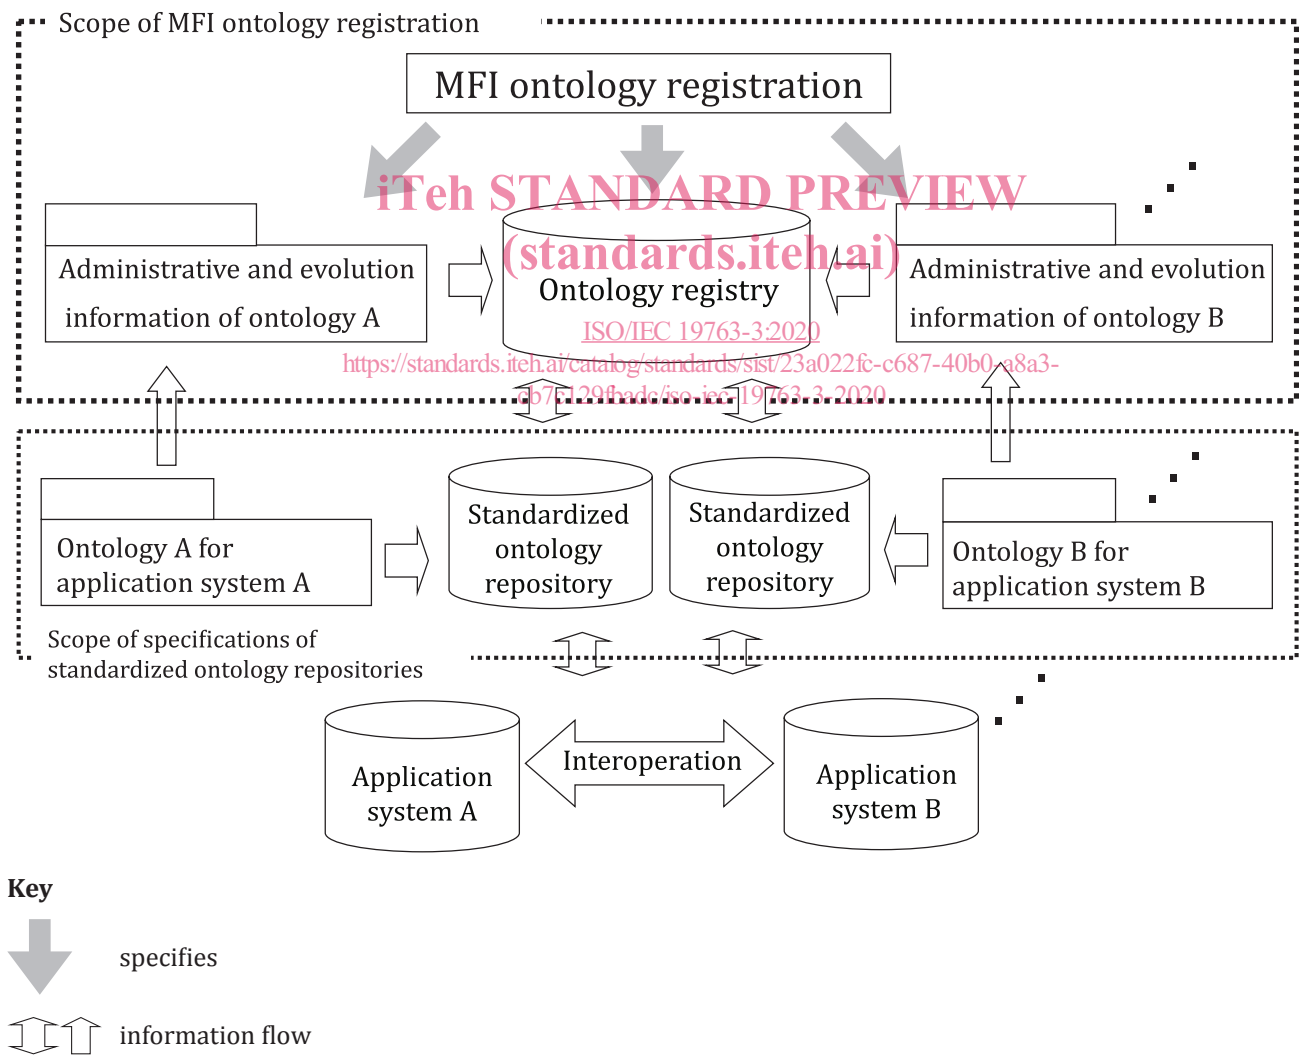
Scope of MFI ontology registration

MFI ontology registration

iTeh STANDARD PREVIEW
(standards.iteh.ai)

Administrative and evolution information of ontology A

Ontology registry

ISO/IEC 19763-3:2020
https://standards.iteh.ai/catalog/standards/sist/23a022fc-c687-40b0-a8a3-cb7f129fbadc/iso-iec-19763-3-2020

Administrative and evolution information of ontology B

Ontology A for application system A

Standardized ontology repository

Standardized ontology repository

Ontology B for application system B

Scope of specifications of standardized ontology repositories

Application system A

Interoperation

Application system B

Key

specifies

information flow